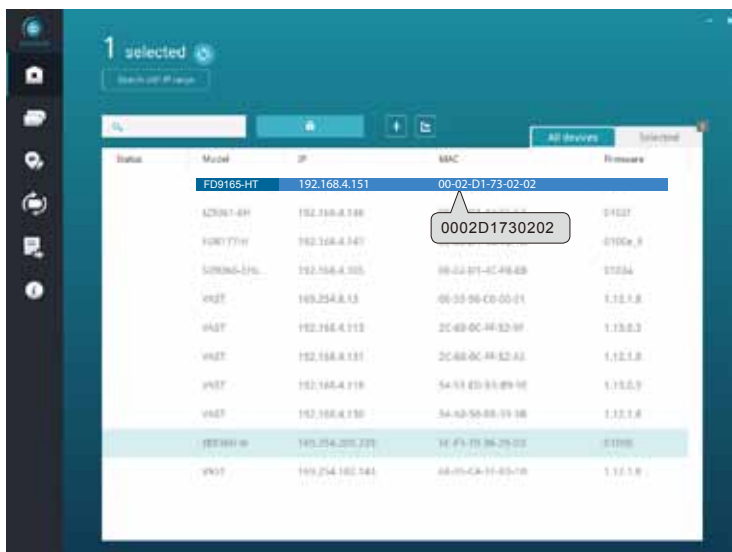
1 selected

Search LAN IP range

All devices Selected

| Status | Model | IP | MAC | Firmware |
|---|---|---|---|---|
| | FD9165-HT | 192.168.4.151 | 00-02-D1-73-02-02 | |
| | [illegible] | 192.168.4.146 | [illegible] | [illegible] |
| | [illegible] | 192.168.4.147 | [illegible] | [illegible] |
| | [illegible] | 192.168.4.105 | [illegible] | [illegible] |
| | VAST | 169.254.8.13 | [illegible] | 1.13.1.8 |
| | VAST | 192.168.4.113 | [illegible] | 1.13.0.3 |
| | VAST | 192.168.4.131 | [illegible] | 1.12.1.8 |
| | VAST | 192.168.4.119 | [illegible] | 1.13.0.3 |
| | VAST | 192.168.4.130 | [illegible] | 1.12.1.8 |
| | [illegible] | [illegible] | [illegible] | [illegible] |
| | VAST | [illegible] | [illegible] | 1.12.1.8 |

0002D1730202